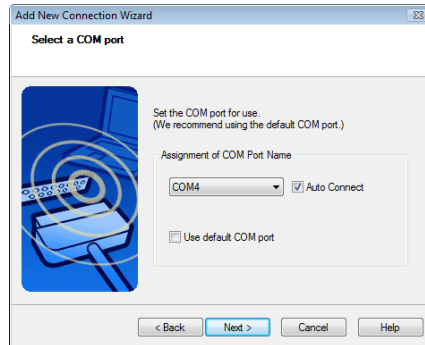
Add New Connection Wizard

Select a COM port

Set the COM port for use.
(We recommend using the default COM port.)

Assignment of COM Port Name

COM4

Auto Connect

Use default COM port

< Back

Next >

Cancel

Help